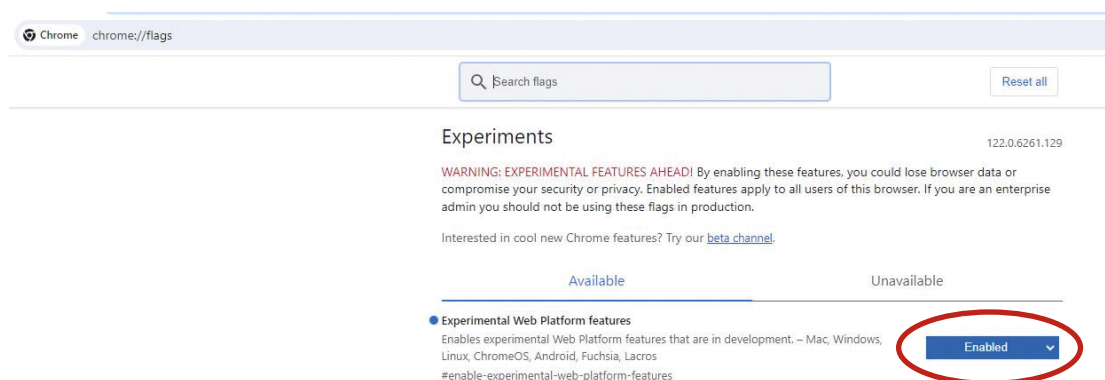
Chrome chrome://flags

Search flags

Reset all

Experiments

122.0.6261.129

WARNING: EXPERIMENTAL FEATURES AHEAD! By enabling these features, you could lose browser data or compromise your security or privacy. Enabled features apply to all users of this browser. If you are an enterprise admin you should not be using these flags in production.

Interested in cool new Chrome features? Try our beta channel.

Available

Unavailable

Experimental Web Platform features

Enables experimental Web Platform features that are in development. – Mac, Windows, Linux, ChromeOS, Android, Fuchsia, Lacros

#enable-experimental-web-platform-features

Enabled